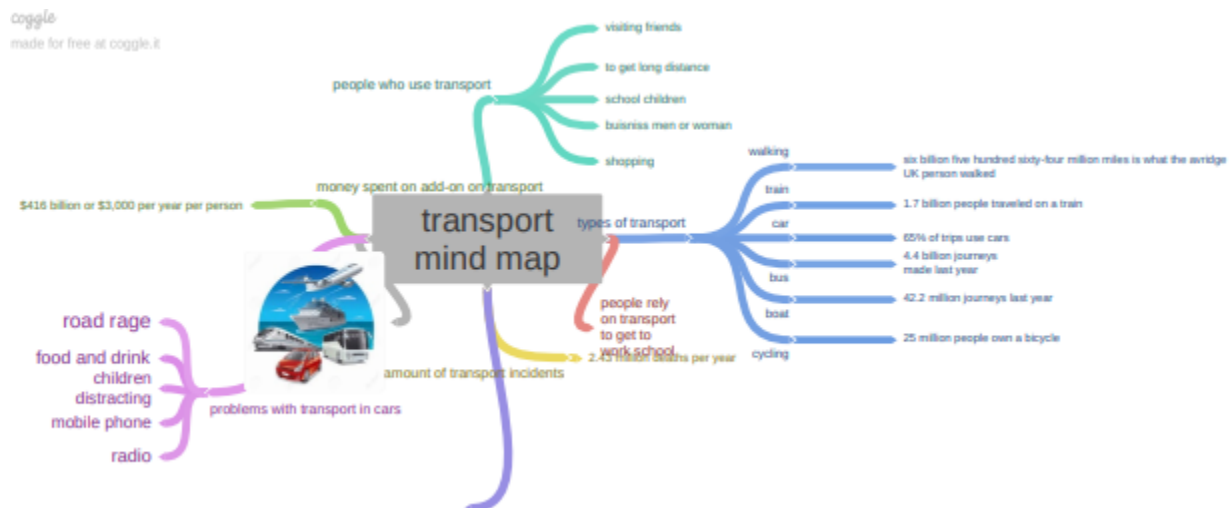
coggle
made for free at coggle.it

transport mind map

people who use transport
visiting friends
to get long distance
school children
buisniss men or woman
shopping

money spent on add-on on transport
$416 billion or $3,000 per year per person

types of transport
walking
six billion five hundred sixty-four million miles is what the avridge UK person walked
train
1.7 billion people traveled on a train
car
65% of trips use cars
4.4 billion journeys made last year
bus
42.2 million journeys last year
boat
25 million people own a bicycle
cycling

people rely on transport to get to work school

2.43 million deaths per year
amount of transport incidents

problems with transport in cars
road rage
food and drink
children distracting
mobile phone
radio